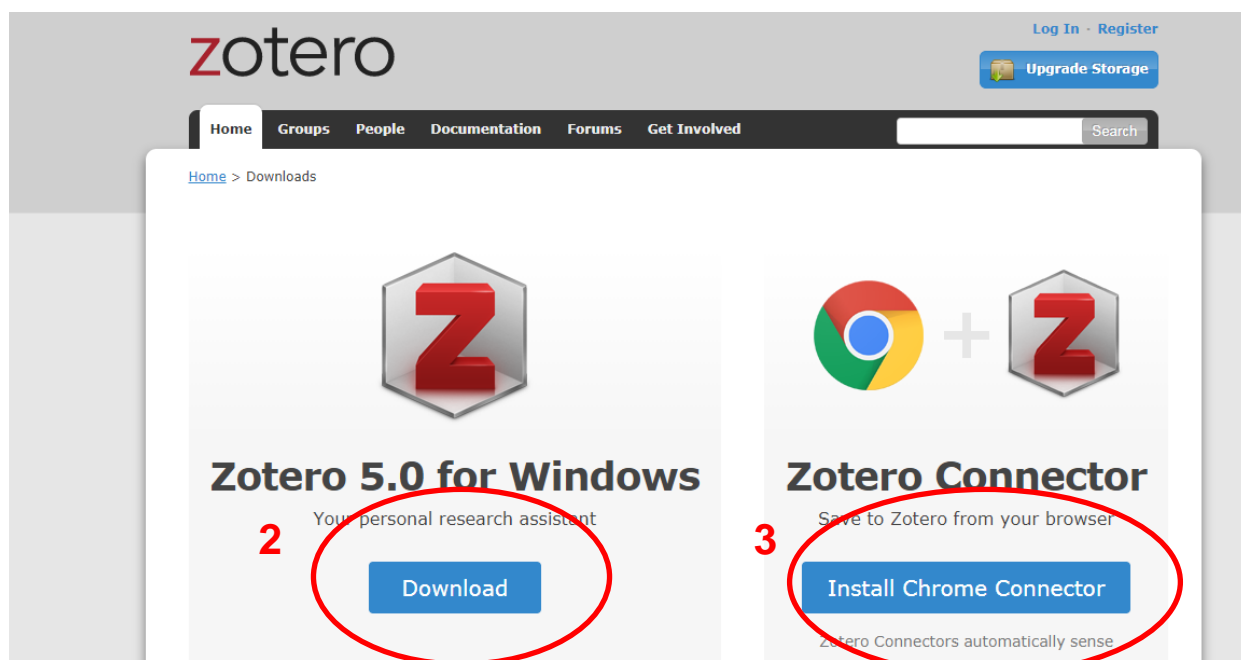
zotero

Log In · Register

Upgrade Storage

Home Groups People Documentation Forums Get Involved

Search

Home > Downloads

Zotero 5.0 for Windows

Your personal research assistant

2

Download

Zotero Connector

Save to Zotero from your browser

3

Install Chrome Connector

Zotero Connectors automatically sense